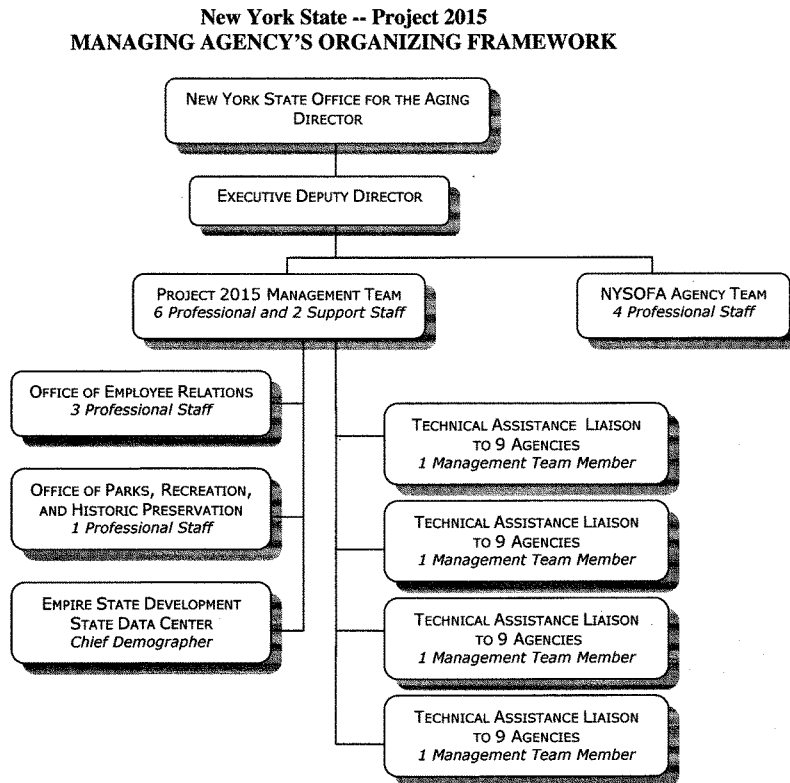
New York State -- Project 2015
MANAGING AGENCY'S ORGANIZING FRAMEWORK

NEW YORK STATE OFFICE FOR THE AGING
DIRECTOR

EXECUTIVE DEPUTY DIRECTOR

PROJECT 2015 MANAGEMENT TEAM
*6 Professional and 2 Support Staff*

NYSOFA AGENCY TEAM
*4 Professional Staff*

OFFICE OF EMPLOYEE RELATIONS
*3 Professional Staff*

OFFICE OF PARKS, RECREATION, AND HISTORIC PRESERVATION
*1 Professional Staff*

EMPIRE STATE DEVELOPMENT
STATE DATA CENTER
*Chief Demographer*

TECHNICAL ASSISTANCE LIAISON
TO 9 AGENCIES
*1 Management Team Member*

TECHNICAL ASSISTANCE LIAISON
TO 9 AGENCIES
*1 Management Team Member*

TECHNICAL ASSISTANCE LIAISON
TO 9 AGENCIES
*1 Management Team Member*

TECHNICAL ASSISTANCE LIAISON
TO 9 AGENCIES
*1 Management Team Member*